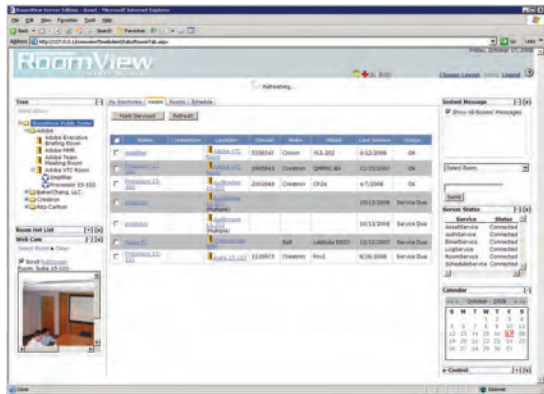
RoomView Server Edition - Asset - Microsoft Internet Explorer

File Edit View Favorites Tools Help

Back Search Favorites

Address http://127.0.0.1/roomview/ViewAsset/Tabs/RoomTab.aspx

Go Links

Friday, October 17, 2008

RoomView

Refreshing...

Change Layout Help Logout

Tree

Adobe
Adobe Executive Briefing Room
Adobe MMR
Adobe Team Meeting Room
Adobe VTC Room
Amplifier
Projector 15-102
BakerChang, LLC.
Crestron
Ritz-Carlton

Room Hot List

Web Cam

Select Room Clear

Scroll Room: Suite 15-102

My Rooms Assets Rooms Schedule

Mark Serviced Refresh

| | Name | Connections | Location | Serial | Make | Model | Last Service | Status |
|---|---|---|---|---|---|---|---|---|
| | Amplifier | | Adobe VTC Room | 5538541 | Crown | XLS-202 | 6/12/2008 | OK |
| | Projector 15-102 | | Adobe VTC Room | 1950543 | Crestron | QMRMC-80 | 11/15/2007 | OK |
| | Projector 15-102 | | Conference Room | 2003849 | Crestron | CP2e | 6/7/2008 | OK |
| | projector | | Auditorium (Multiple) | | | | 10/12/2008 | Service Due |
| | projector | | Auditorium (Multiple) | | | | 10/12/2008 | Service Due |
| | Room PC | | Conference Room | | Dell | Latitude D600 | 12/12/2007 | Service Due |
| | Projector 15-102 | | Suite 15-102 | 1234973 | Crestron | Pro2 | 8/26/2008 | Service Due |

Instant Message

Show All Rooms' Messages

Select Room

Send

Server Status

| Service | Status |
|---|---|
| AssetService | Connected |
| AuthService | Connected |
| EmailService | Connected |
| LogService | Connected |
| RoomService | Connected |
| ScheduleService | Connected |

Calendar

October 2008

| S | M | T | W | T | F | S |
|---|---|---|---|---|---|---|
| | | | 1 | 2 | 3 | 4 |
| 5 | 6 | 7 | 8 | 9 | 10 | 11 |
| 12 | 13 | 14 | 15 | 16 | 17 | 18 |
| 19 | 20 | 21 | 22 | 23 | 24 | 25 |
| 26 | 27 | 28 | 29 | 30 | 31 | |

Control

Done

Internet